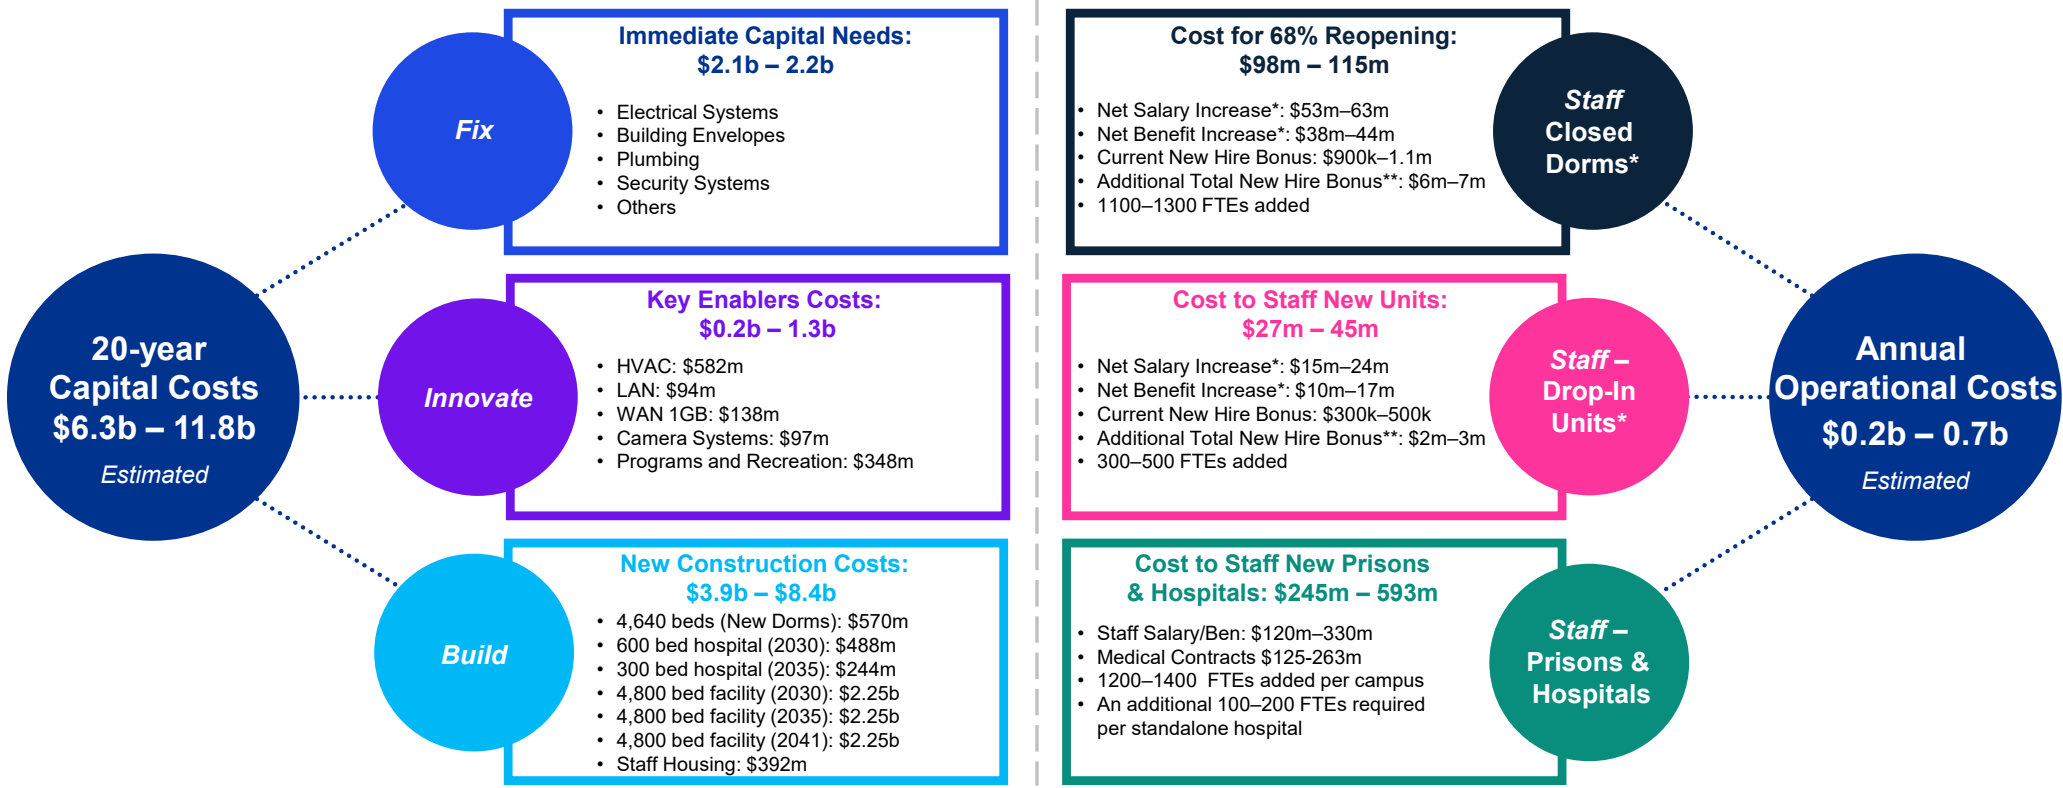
20-year Capital Costs $6.3b – 11.8b

Estimated

Fix

Immediate Capital Needs: $2.1b – 2.2b

- Electrical Systems
- Building Envelopes
- Plumbing
- Security Systems
- Others

Innovate

Key Enablers Costs: $0.2b – 1.3b

- HVAC: $582m
- LAN: $94m
- WAN 1GB: $138m
- Camera Systems: $97m
- Programs and Recreation: $348m

Build

New Construction Costs: $3.9b – $8.4b

- 4,640 beds (New Dorms): $570m
- 600 bed hospital (2030): $488m
- 300 bed hospital (2035): $244m
- 4,800 bed facility (2030): $2.25b
- 4,800 bed facility (2035): $2.25b
- 4,800 bed facility (2041): $2.25b
- Staff Housing: $392m

Cost for 68% Reopening: $98m – 115m

- Net Salary Increase*: $53m–63m
- Net Benefit Increase*: $38m–44m
- Current New Hire Bonus: $900k–1.1m
- Additional Total New Hire Bonus**: $6m–7m
- 1100–1300 FTEs added

Staff Closed Dorms*

Cost to Staff New Units: $27m – 45m

- Net Salary Increase*: $15m–24m
- Net Benefit Increase*: $10m–17m
- Current New Hire Bonus: $300k–500k
- Additional Total New Hire Bonus**: $2m–3m
- 300–500 FTEs added

Staff – Drop-In Units*

Cost to Staff New Prisons & Hospitals: $245m – 593m

- Staff Salary/Ben: $120m–330m
- Medical Contracts $125-263m
- 1200–1400 FTEs added per campus
- An additional 100–200 FTEs required per standalone hospital

Staff – Prisons & Hospitals

Annual Operational Costs $0.2b – 0.7b

Estimated